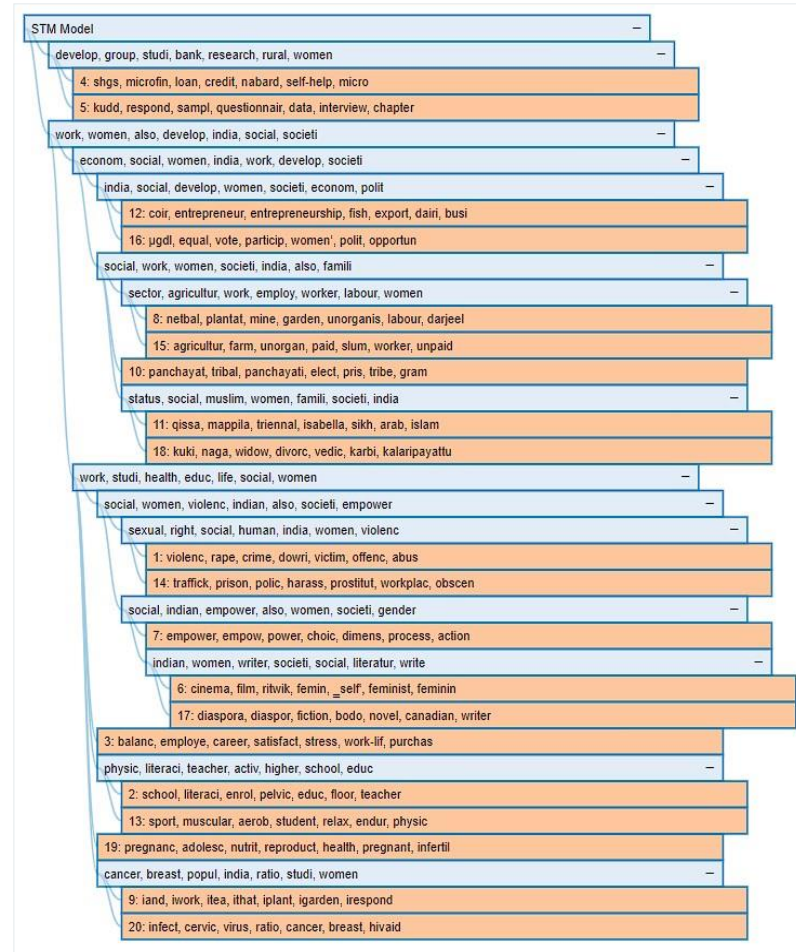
STM Model –
develop, group, studi, bank, research, rural, women –
4: shgs, microfin, loan, credit, nabard, self-help, micro
5: kudd, respond, sampl, questionnair, data, interview, chapter
work, women, also, develop, india, social, societi –
econom, social, women, india, work, develop, societi –
india, social, develop, women, societi, econom, polit –
12: coir, entrepreneur, entrepreneurship, fish, export, dairi, busi
16: µgdl, equal, vote, particip, women', polit, opportun
social, work, women, societi, india, also, famili –
sector, agricultur, work, employ, worker, labour, women –
8: netbal, plantat, mine, garden, unorganis, labour, darjeel
15: agricultur, farm, unorgan, paid, slum, worker, unpaid
10: panchayat, tribal, panchayati, elect, pris, tribe, gram
status, social, muslim, women, famili, societi, india –
11: qissa, mappila, triennal, isabella, sikh, arab, islam
18: kuki, naga, widow, divorc, vedic, karbi, kalaripayattu
work, studi, health, educ, life, social, women –
social, women, violenc, indian, also, societi, empower –
sexual, right, social, human, india, women, violenc –
1: violenc, rape, crime, dowri, victim, offenc, abus
14: traffick, prison, polic, harass, prostitut, workplac, obscen
social, indian, empower, also, women, societi, gender –
7: empower, empow, power, choic, dimens, process, action
indian, women, writer, societi, social, literatur, write –
6: cinema, film, ritwik, femin, _self', feminist, feminin
17: diaspora, diaspor, fiction, bodo, novel, canadian, writer
3: balanc, employe, career, satisfact, stress, work-lif, purchas
physic, literaci, teacher, activ, higher, school, educ –
2: school, literaci, enrol, pelvic, educ, floor, teacher
13: sport, muscular, aerob, student, relax, endur, physic
19: pregnanc, adolesc, nutrit, reproduct, health, pregnant, infertil
cancer, breast, popul, india, ratio, studi, women –
9: iand, iwork, itea, ithat, iplant, igarden, irespond
20: infect, cervic, virus, ratio, cancer, breast, hivaid